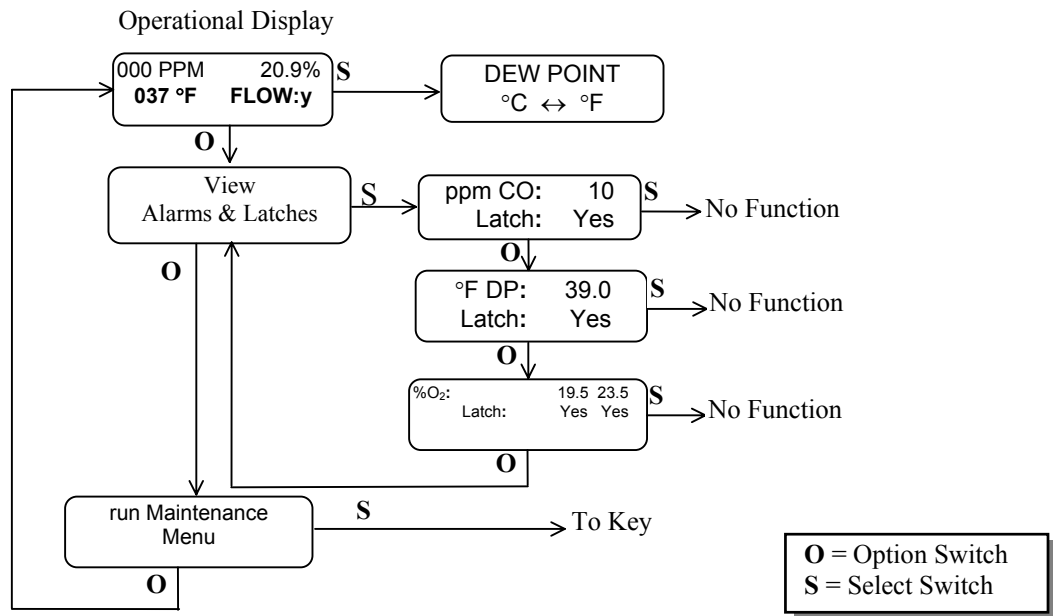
Operational Display

000 PPM 20.9%
**037 °F FLOW:y**

S

DEW POINT
°C $\leftrightarrow$ °F

O

View
Alarms & Latches

S

ppm CO: 10
Latch: Yes

S

No Function

O

O

°F DP: 39.0
Latch: Yes

S

No Function

O

%$O_2$: 19.5 23.5
Latch: Yes Yes

S

No Function

O

run Maintenance
Menu

S

To Key

O

**O** = Option Switch
**S** = Select Switch